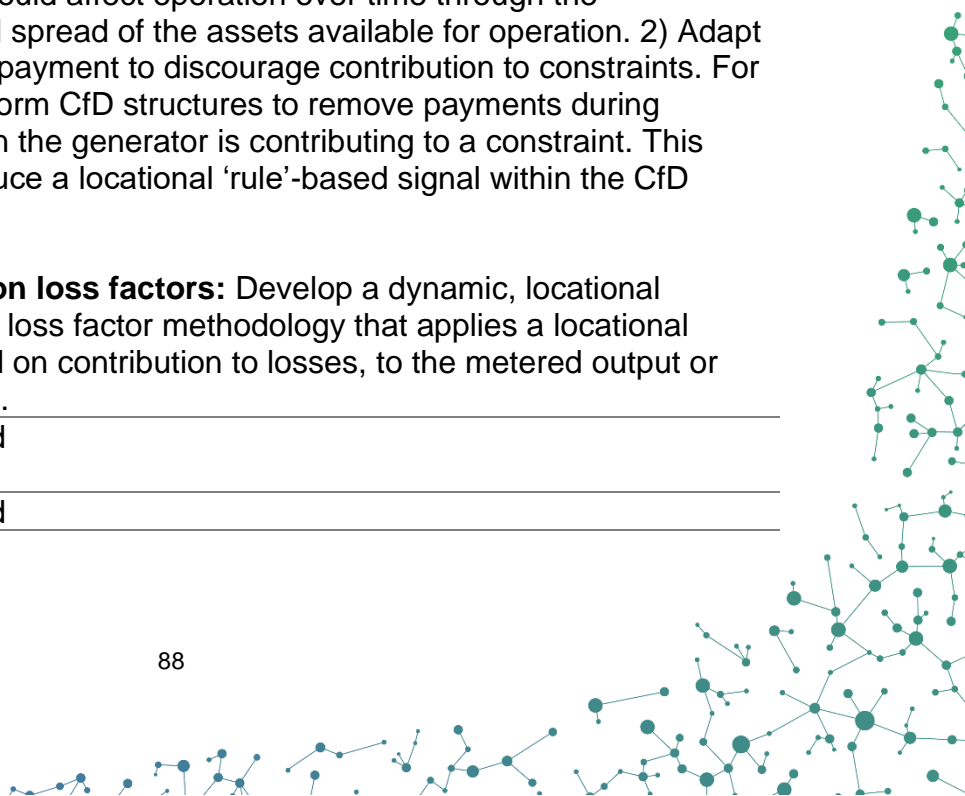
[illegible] spread of the assets available for operation. 2) Adapt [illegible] payment to discourage contribution to constraints. For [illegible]orm CfD structures to remove payments during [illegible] the generator is contributing to a constraint. This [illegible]uce a locational 'rule'-based signal within the CfD

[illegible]on loss factors: Develop a dynamic, locational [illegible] loss factor methodology that applies a locational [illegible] on contribution to losses, to the metered output or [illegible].

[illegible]

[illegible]

88